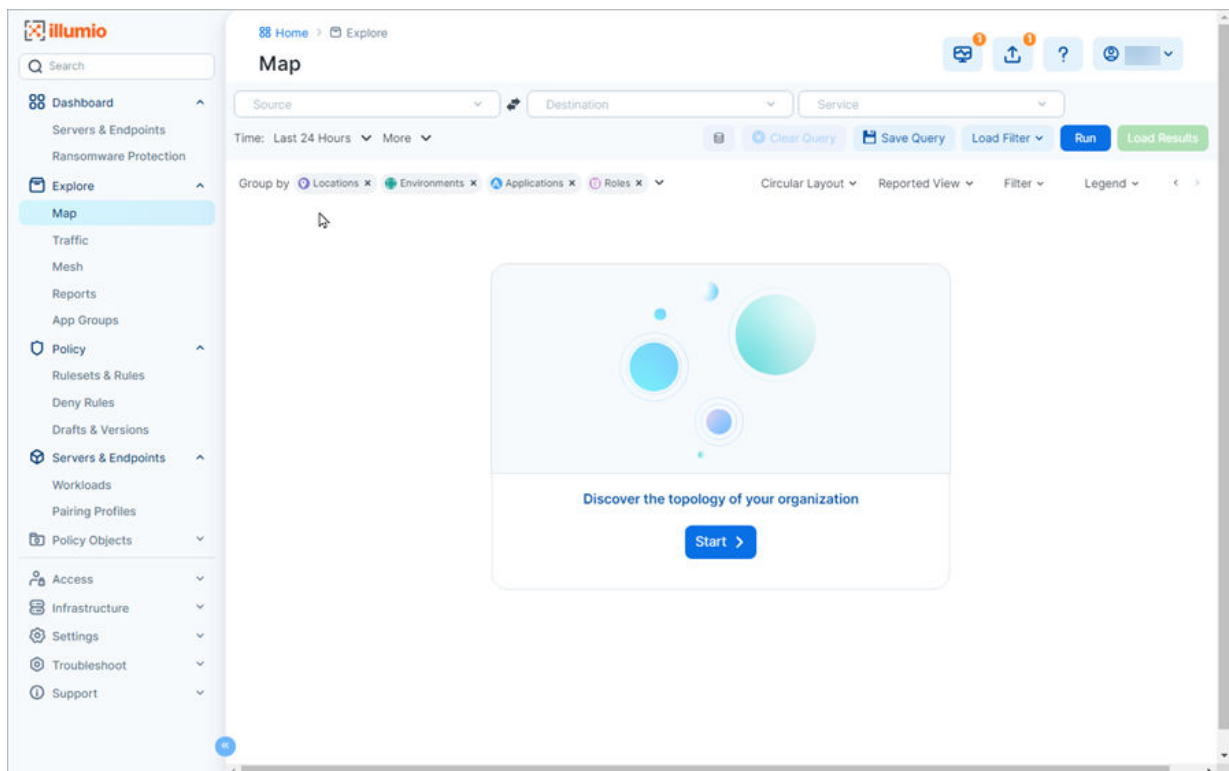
illumio

Search

Dashboard
Servers & Endpoints
Ransomware Protection
Explore
Map
Traffic
Mesh
Reports
App Groups
Policy
Rulesets & Rules
Deny Rules
Drafts & Versions
Servers & Endpoints
Workloads
Pairing Profiles
Policy Objects
Access
Infrastructure
Settings
Troubleshoot
Support

Home > Explore
Map

1 1 ?

Source
Destination
Service

Time: Last 24 Hours More
Clear Query Save Query Load Filter Run Load Results

Group by Locations × Environments × Applications × Roles ×
Circular Layout Reported View Filter Legend

Discover the topology of your organization
Start >